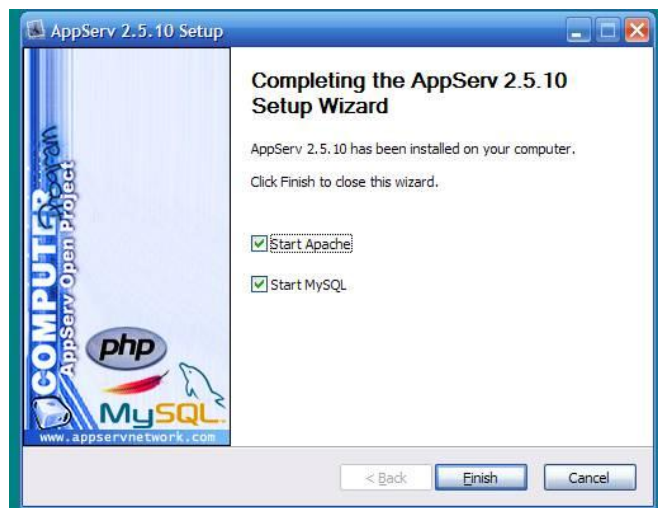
AppServ 2.5.10 Setup

COMPUTER Program
AppServ Open Project

php

MySQL

www.appservnetwork.com

Completing the AppServ 2.5.10 Setup Wizard

AppServ 2.5.10 has been installed on your computer.

Click Finish to close this wizard.

Start Apache

Start MySQL

< Back

Finish

Cancel